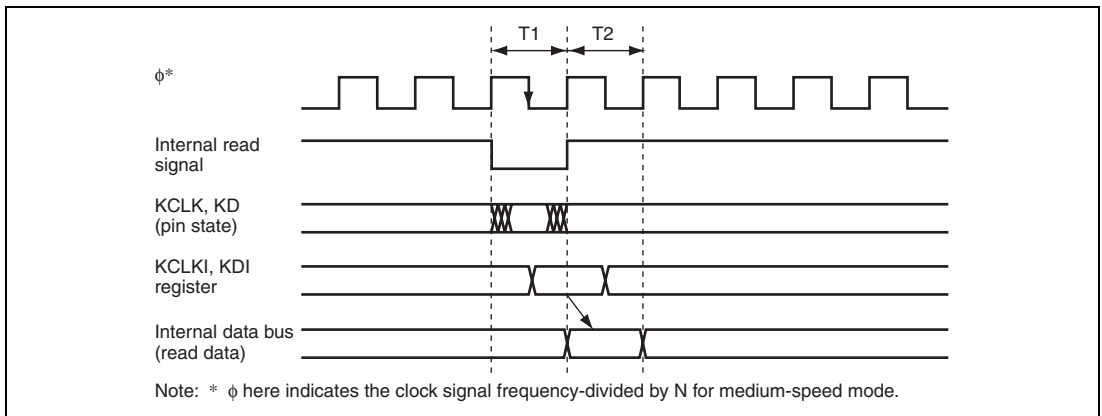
T1

T2

$\phi$*

Internal read signal

KCLK, KD (pin state)

KCLKI, KDI register

Internal data bus (read data)

Note: * $\phi$ here indicates the clock signal frequency-divided by N for medium-speed mode.